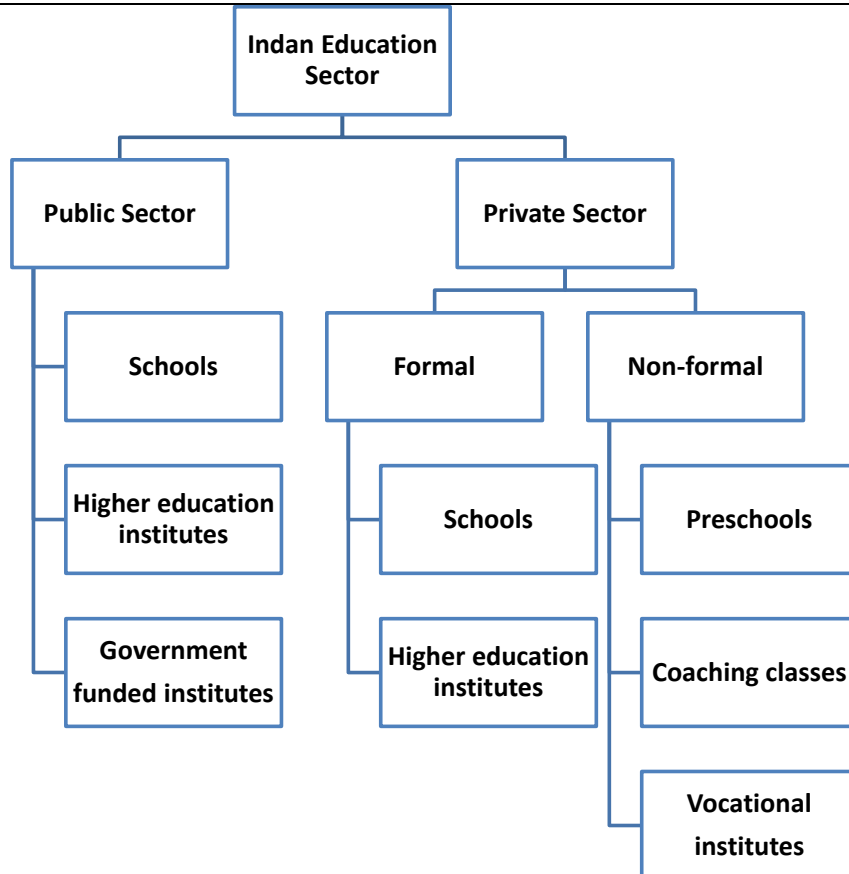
Indan Education Sector

Public Sector

Private Sector

Schools

Higher education institutes

Government funded institutes

Formal

Schools

Higher education institutes

Non-formal

Preschools

Coaching classes

Vocational institutes